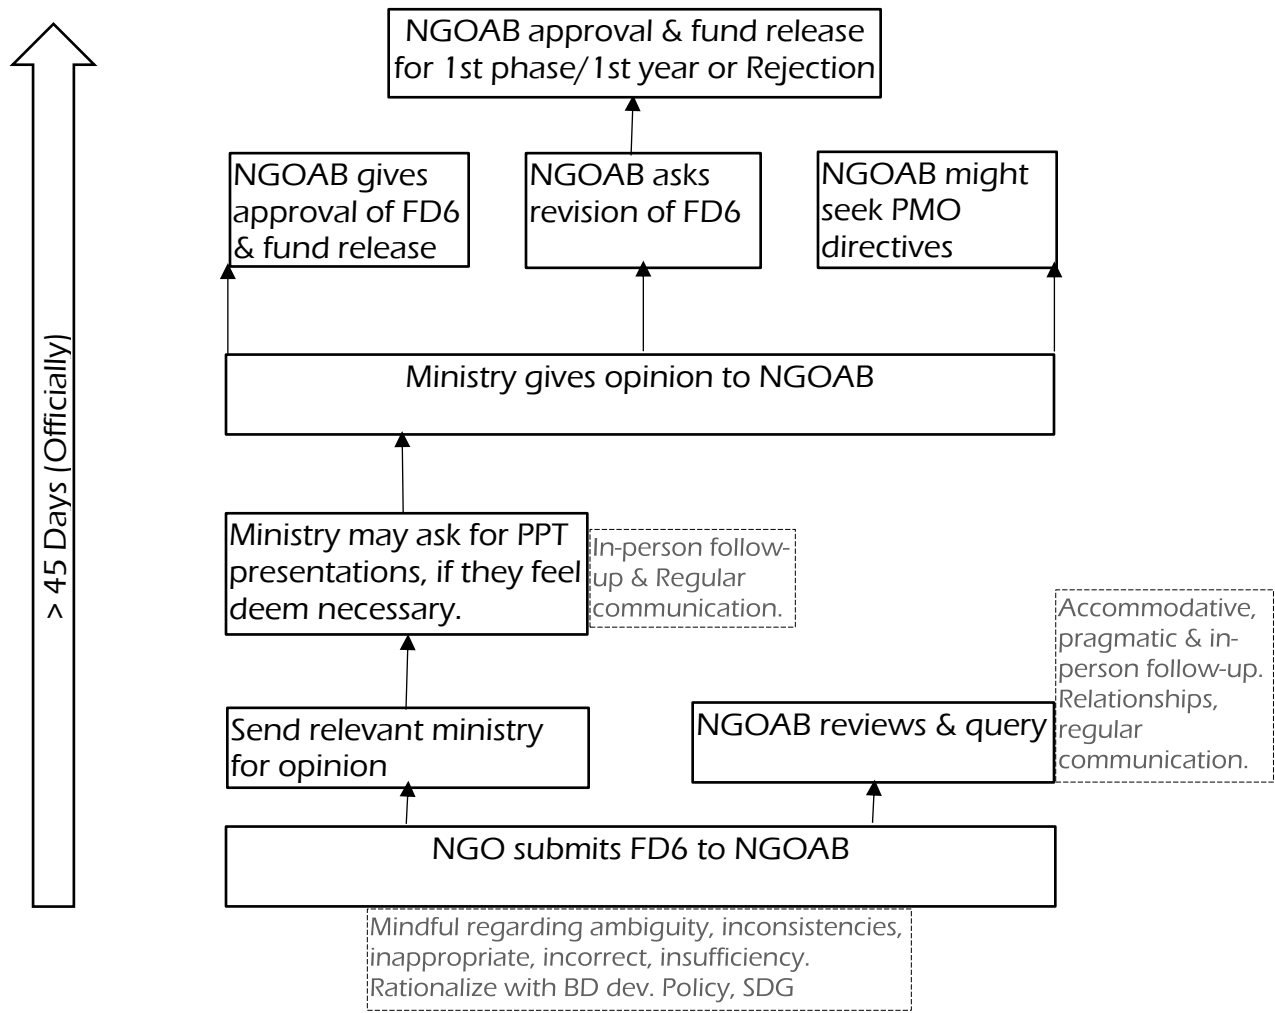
> 45 Days (Officially)

NGOAB approval & fund release for 1st phase/1st year or Rejection

NGOAB gives approval of FD6 & fund release

NGOAB asks revision of FD6

NGOAB might seek PMO directives

Ministry gives opinion to NGOAB

Ministry may ask for PPT presentations, if they feel deem necessary.

In-person follow-up & Regular communication.

Accommodative, pragmatic & in-person follow-up. Relationships, regular communication.

Send relevant ministry for opinion

NGOAB reviews & query

NGO submits FD6 to NGOAB

Mindful regarding ambiguity, inconsistencies, inappropriate, incorrect, insufficiency. Rationalize with BD dev. Policy, SDG